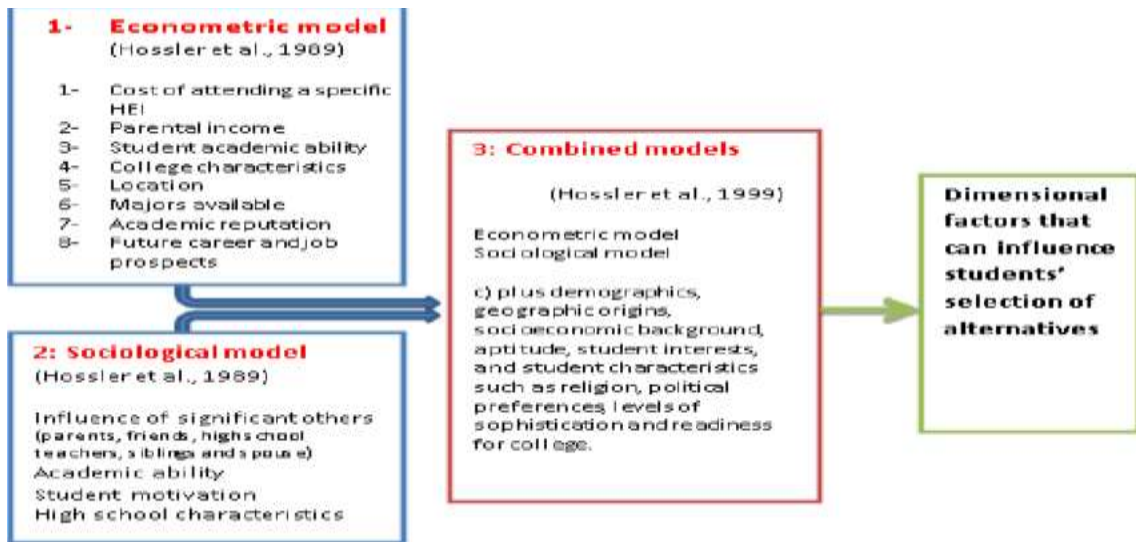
1- Econometric model
(Hossler et al., 1989)

1- Cost of attending a specific HEI
2- Parental income
3- Student academic ability
4- College characteristics
5- Location
6- Majors available
7- Academic reputation
8- Future career and job prospects

2: Sociological model
(Hossler et al., 1989)

Influence of significant others (parents, friends, high school teachers, siblings and spouse)
Academic ability
Student motivation
High school characteristics

3: Combined models

(Hossler et al., 1999)

Econometric model
Sociological model

c) plus demographics, geographic origins, socioeconomic background, aptitude, student interests, and student characteristics such as religion, political preferences, levels of sophistication and readiness for college.

Dimensional factors that can influence students' selection of alternatives